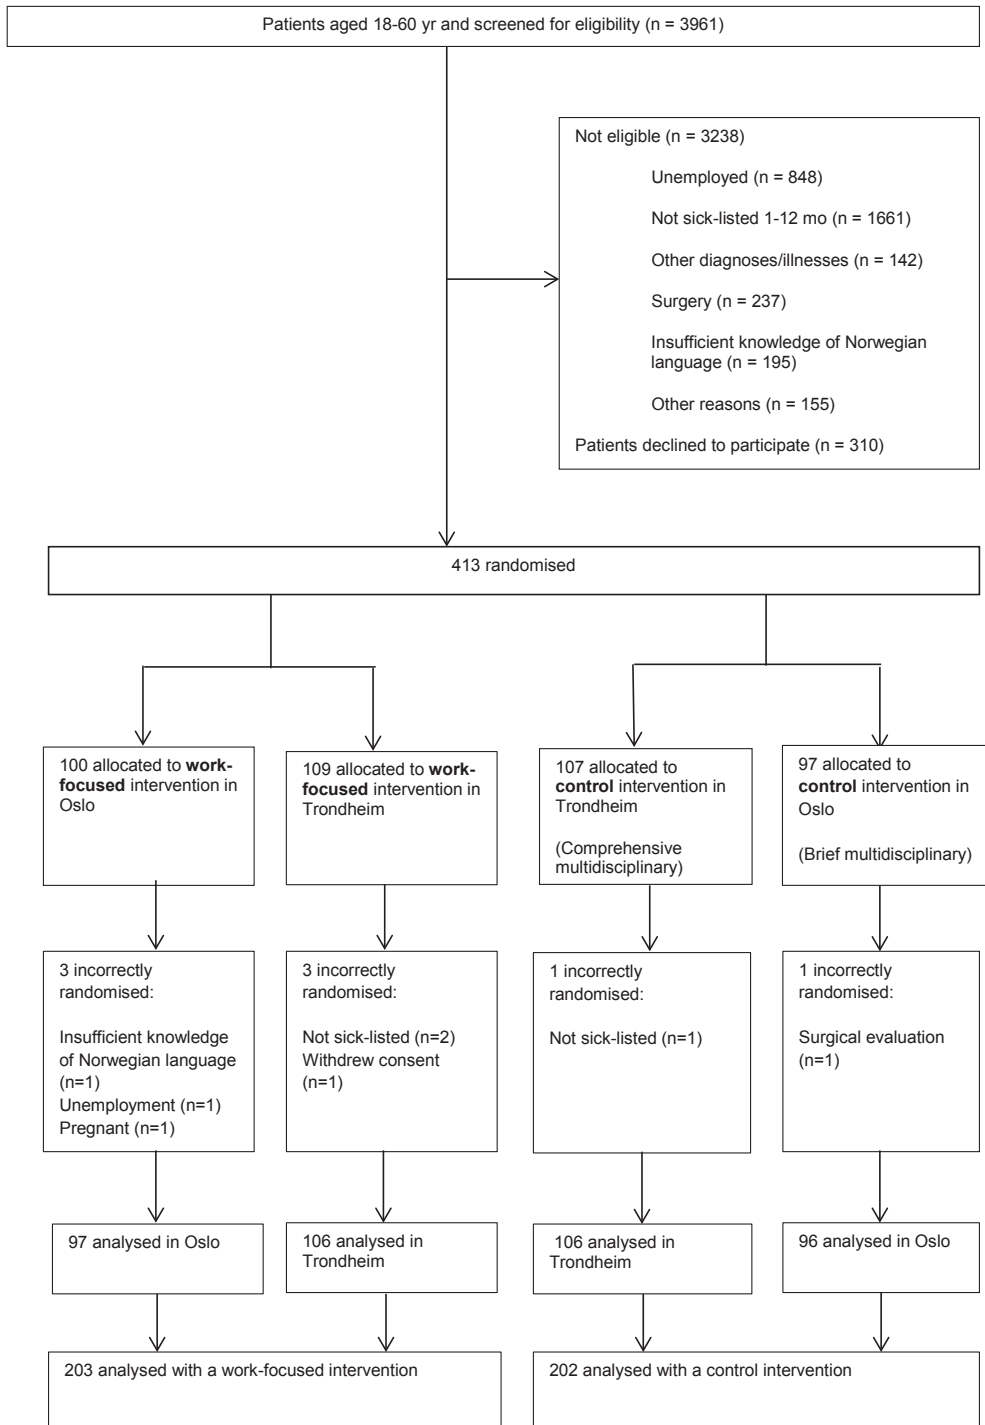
Patients aged 18-60 yr and screened for eligibility (n = 3961)

Not eligible (n = 3238)

Unemployed (n = 848)

Not sick-listed 1-12 mo (n = 1661)

Other diagnoses/illnesses (n = 142)

Surgery (n = 237)

Insufficient knowledge of Norwegian language (n = 195)

Other reasons (n = 155)

Patients declined to participate (n = 310)

413 randomised

100 allocated to **work-focused** intervention in Oslo

109 allocated to **work-focused** intervention in Trondheim

107 allocated to **control** intervention in Trondheim

(Comprehensive multidisciplinary)

97 allocated to **control** intervention in Oslo

(Brief multidisciplinary)

3 incorrectly randomised:

Insufficient knowledge of Norwegian language (n=1)
Unemployment (n=1)
Pregnant (n=1)

3 incorrectly randomised:

Not sick-listed (n=2)
Withdrew consent (n=1)

1 incorrectly randomised:

Not sick-listed (n=1)

1 incorrectly randomised:

Surgical evaluation (n=1)

97 analysed in Oslo

106 analysed in Trondheim

106 analysed in Trondheim

96 analysed in Oslo

203 analysed with a work-focused intervention

202 analysed with a control intervention